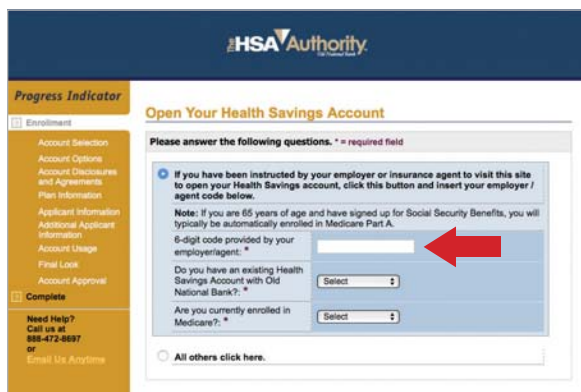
The HSA Authority
Old National Bank

Progress Indicator
Enrollment
Account Selection
Account Options
Account Disclosures and Agreements
Plan Information
Applicant Information
Additional Applicant Information
Account Usage
Final Look
Account Approval
Complete

Need Help? Call us at 888-472-8697 or
Email Us Anytime

Open Your Health Savings Account

Please answer the following questions. * = required field

If you have been instructed by your employer or insurance agent to visit this site to open your Health Savings account, click this button and insert your employer / agent code below.

Note: If you are 65 years of age and have signed up for Social Security Benefits, you will typically be automatically enrolled in Medicare Part A.

6-digit code provided by your employer/agent: *

Do you have an existing Health Savings Account with Old National Bank?: *
Select

Are you currently enrolled in Medicare?: *
Select

All others click here.